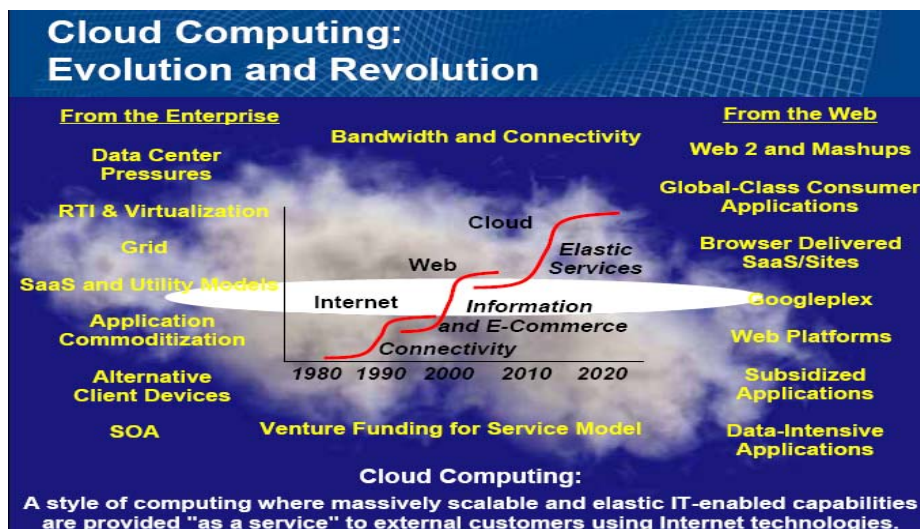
Cloud Computing: Evolution and Revolution

From the Enterprise

Data Center Pressures

RTI & Virtualization

Grid

SaaS and Utility Models

Application Commoditization

Alternative Client Devices

SOA

Bandwidth and Connectivity

Cloud

Elastic Services

Web

Internet

Information and E-Commerce

Connectivity

1980 1990 2000 2010 2020

Venture Funding for Service Model

From the Web

Web 2 and Mashups

Global-Class Consumer Applications

Browser Delivered SaaS/Sites

Googleplex

Web Platforms

Subsidized Applications

Data-Intensive Applications

Cloud Computing:

A style of computing where massively scalable and elastic IT-enabled capabilities are provided "as a service" to external customers using Internet technologies.